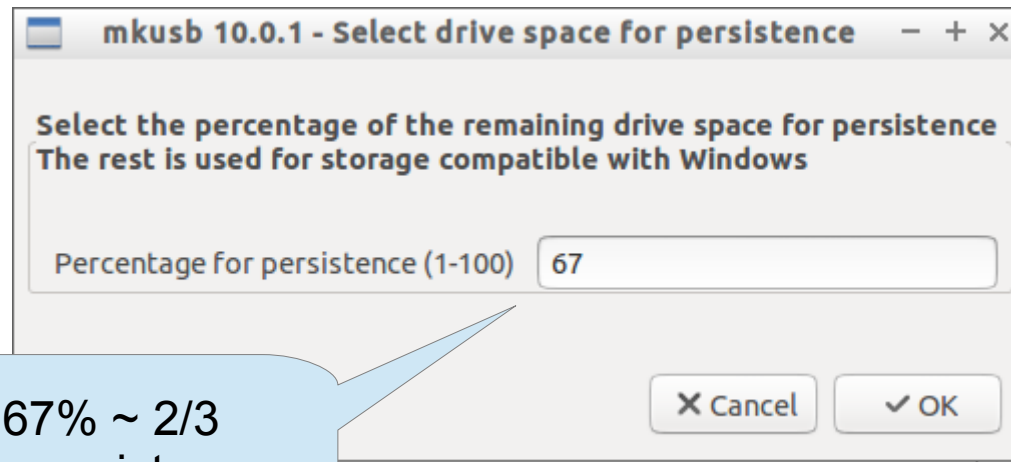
mkusb 10.0.1 - Select drive space for persistence − + ×

Select the percentage of the remaining drive space for persistence
The rest is used for storage compatible with Windows

Percentage for persistence (1-100) 67

× Cancel ✓ OK

67% ~ 2/3
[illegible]